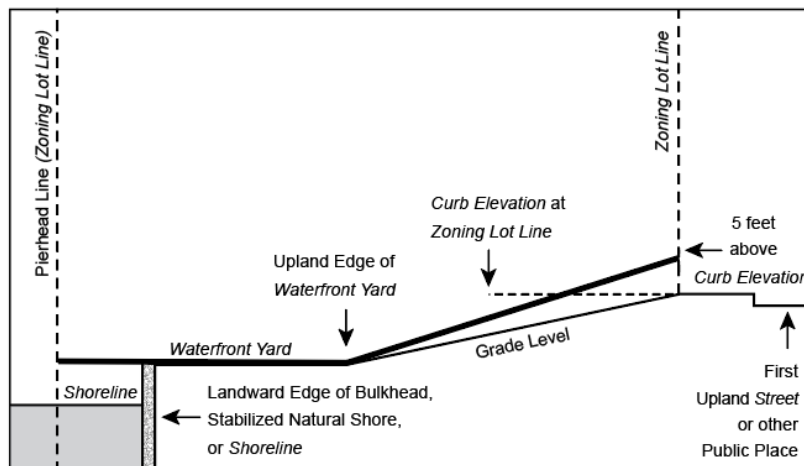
Pierhead Line (Zoning Lot Line)

Zoning Lot Line

Curb Elevation at Zoning Lot Line

5 feet above Curb Elevation

Upland Edge of Waterfront Yard

Waterfront Yard

Grade Level

Shoreline

Landward Edge of Bulkhead, Stabilized Natural Shore, or Shoreline

First Upland Street or other Public Place